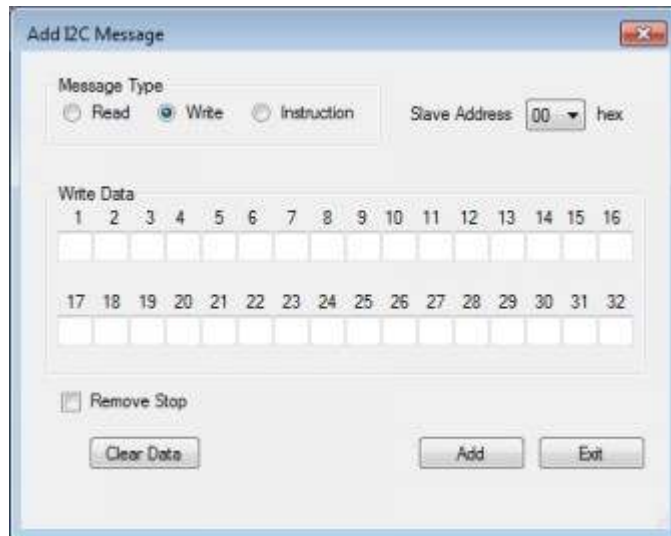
Add I2C Message

Message Type
Read
Write
Instruction

Slave Address 00 hex

Write Data
1 2 3 4 5 6 7 8 9 10 11 12 13 14 15 16

17 18 19 20 21 22 23 24 25 26 27 28 29 30 31 32

Remove Stop

Clear Data

Add

Exit